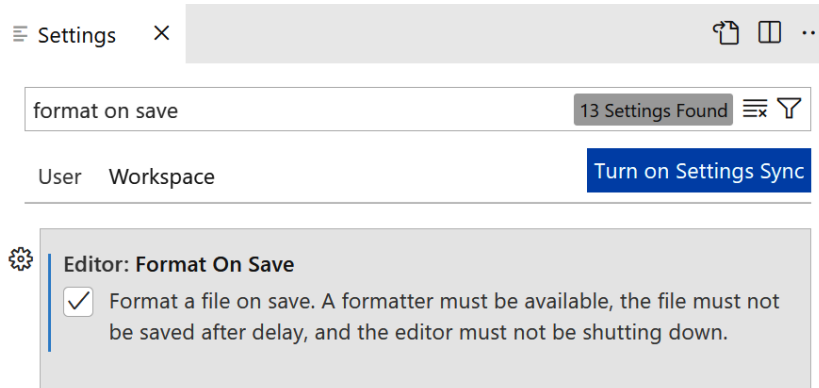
Settings ×

format on save

13 Settings Found

User Workspace

Turn on Settings Sync

Editor: Format On Save

Format a file on save. A formatter must be available, the file must not be saved after delay, and the editor must not be shutting down.